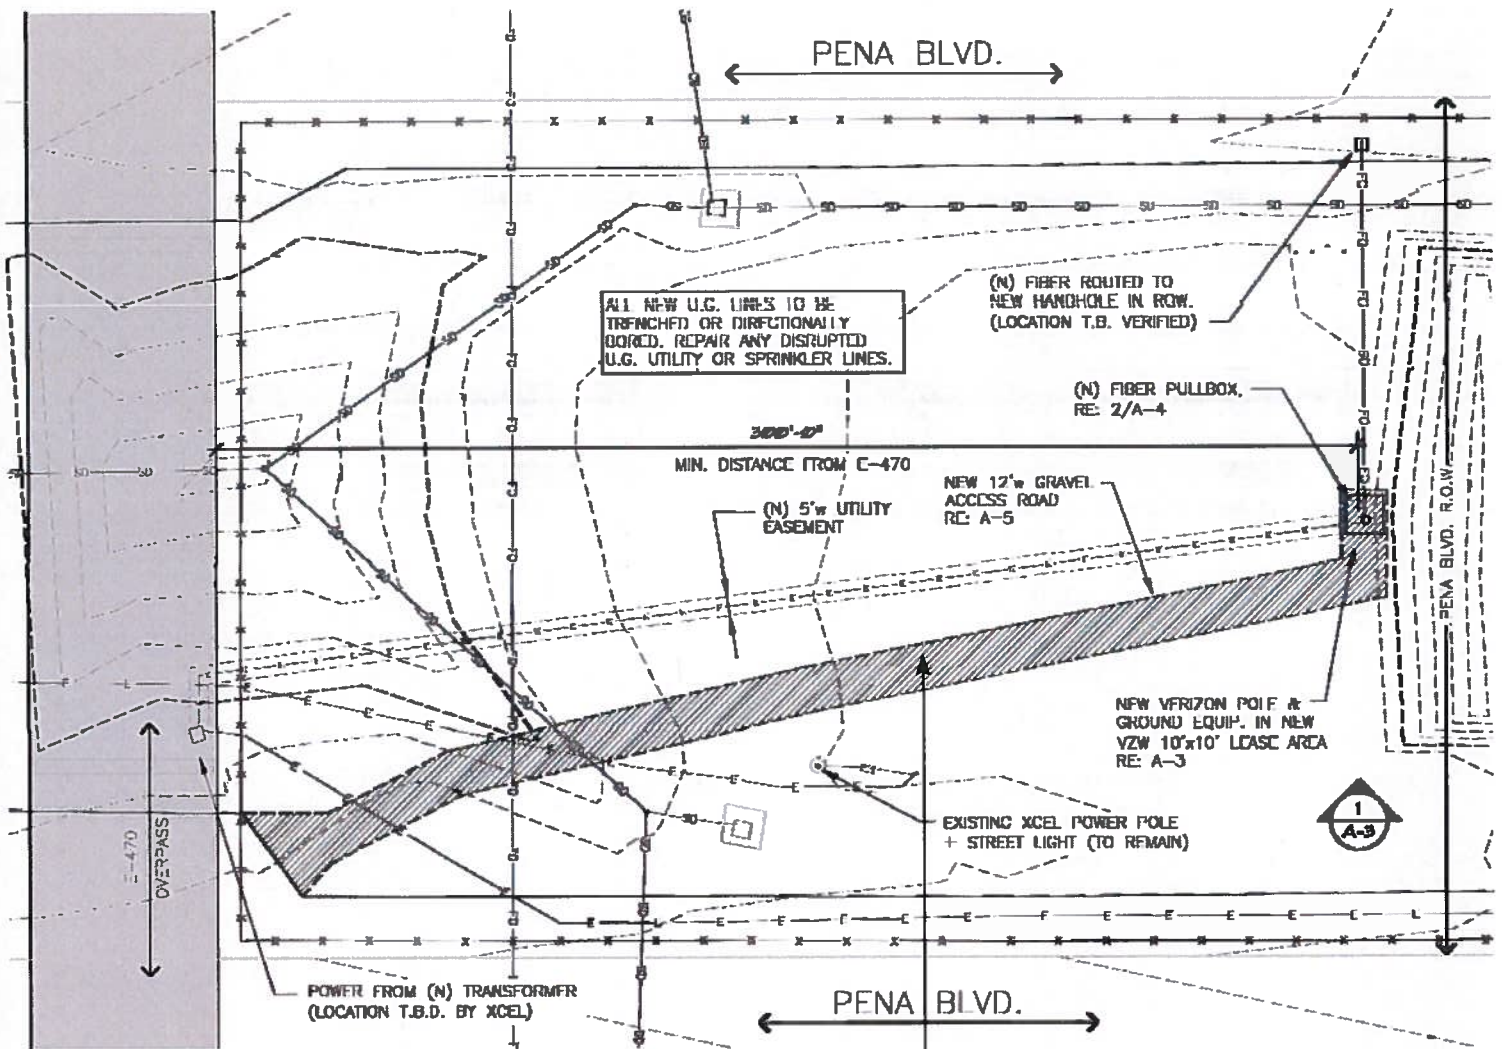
PENA BLVD.

ALL NEW U.G. LINES TO BE TRENCHED OR DIRECTIONALLY BORED. REPAIR ANY DISRUPTED U.G. UTILITY OR SPRINKLER LINES.

(N) FIBER ROUTED TO NEW HANDHOLE IN ROW. (LOCATION T.B. VERIFIED)

(N) FIBER PULLBOX, RE: 2/A-4

340'-0"
MIN. DISTANCE FROM E-470

(N) 5'w UTILITY EASEMENT

NEW 12'w GRAVEL ACCESS ROAD RE: A-5

PENA BLVD. R.O.W.

NEW VERIZON POLE & GROUND EQUIP. IN NEW VZW 10'x10' LEASE AREA RE: A-3

1
A-3

EXISTING XCEL POWER POLE + STREET LIGHT (TO REMAIN)

E-470 OVERPASS

POWER FROM (N) TRANSFORMER (LOCATION T.B.D. BY XCEL)

PENA BLVD.